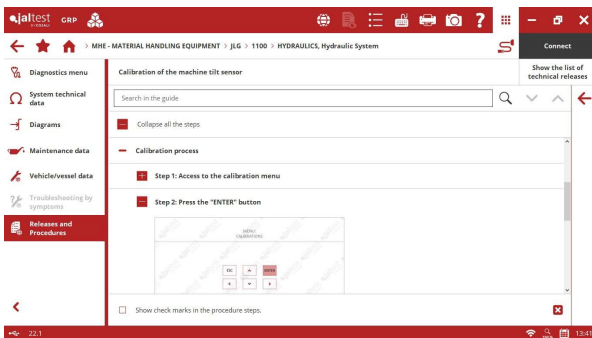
jaltest GRP

> MHE - MATERIAL HANDLING EQUIPMENT > JLG > 1100 > HYDRAULICS, Hydraulic System

Connect

Show the list of technical releases

Diagnostics menu

System technical data

Diagrams

Maintenance data

Vehicle/vessel data

Troubleshooting by symptoms

Releases and Procedures

Calibration of the machine tilt sensor

Search in the guide

Collapse all the steps

Calibration process

Step 1: Access to the calibration menu

Step 2: Press the "ENTER" button

MENU: CALIBRATIONS

ESC ENTER

Show check marks in the procedure steps.

22.1

13:41